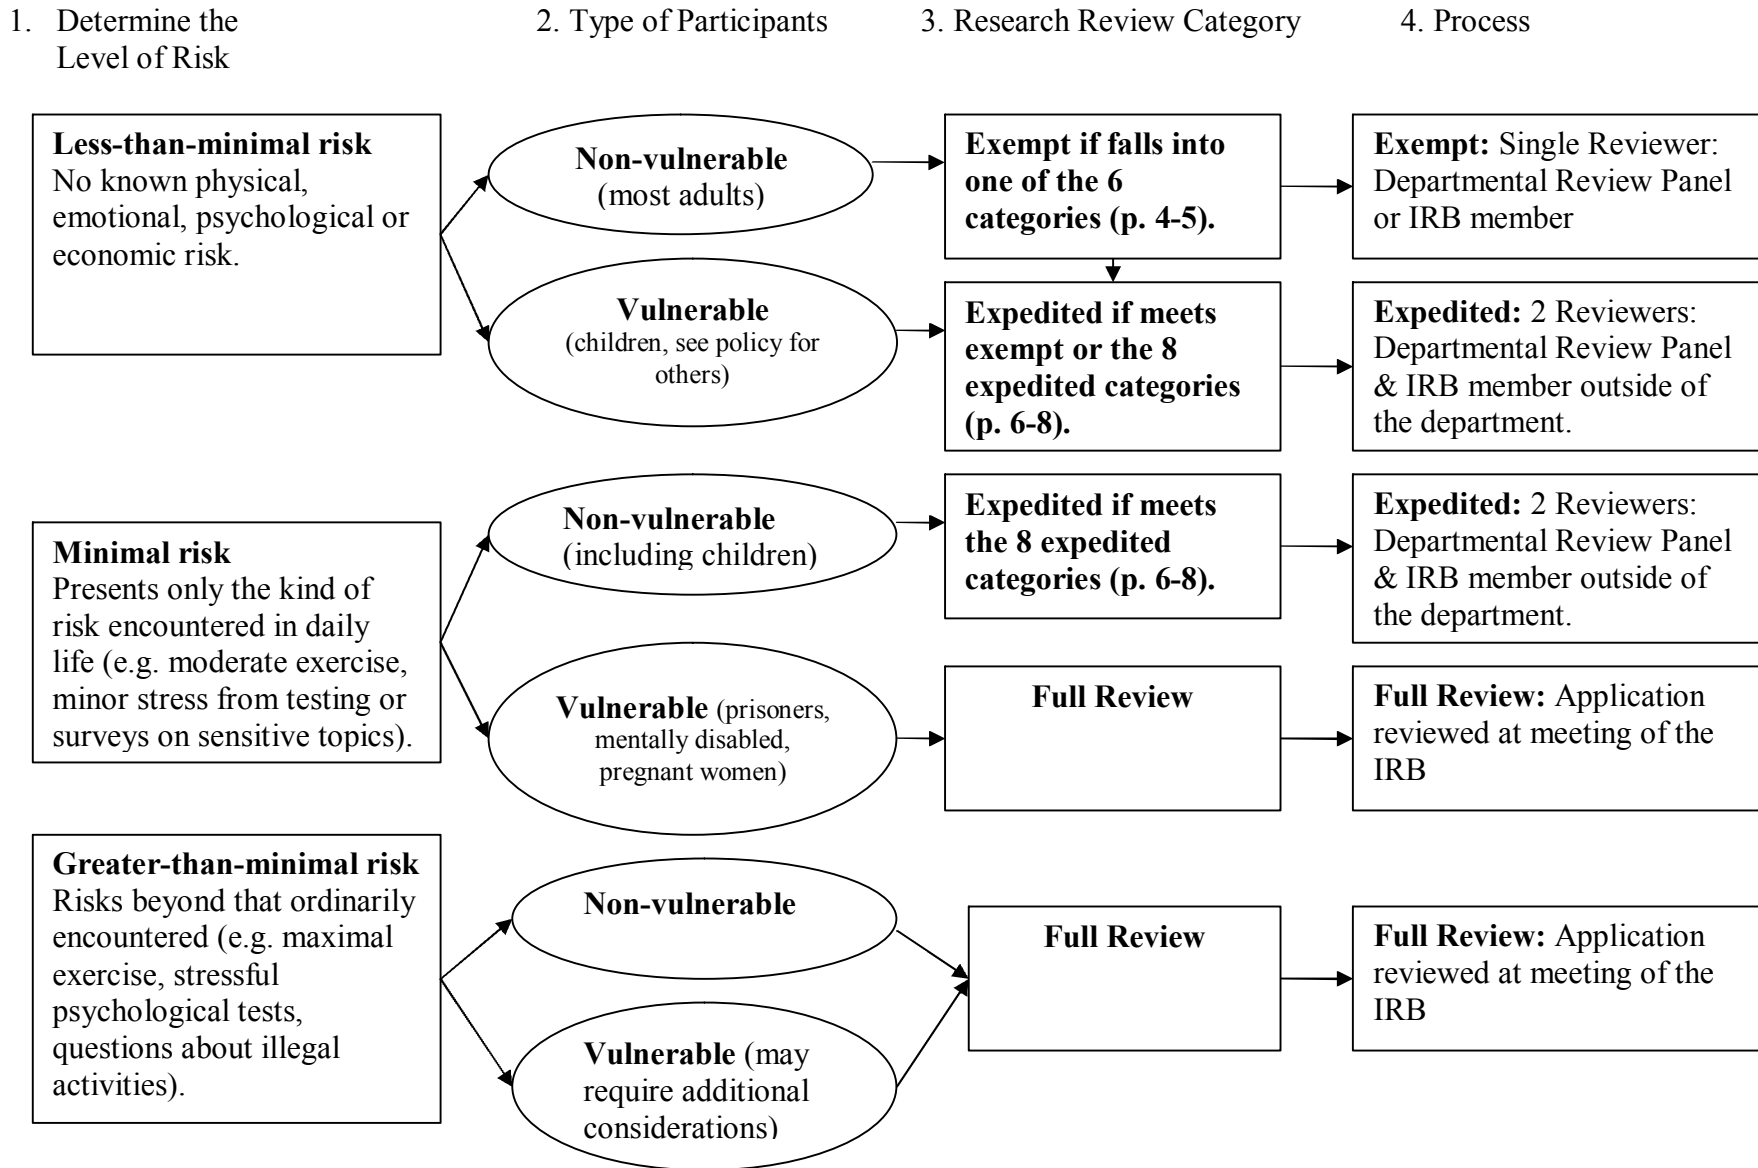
1. Determine the Level of Risk

2. Type of Participants

3. Research Review Category

4. Process

**Less-than-minimal risk**
No known physical, emotional, psychological or economic risk.

**Non-vulnerable**
(most adults)

**Exempt if falls into one of the 6 categories (p. 4-5).**

**Exempt:** Single Reviewer: Departmental Review Panel or IRB member

**Vulnerable**
(children, see policy for others)

**Expedited if meets exempt or the 8 expedited categories (p. 6-8).**

**Expedited:** 2 Reviewers: Departmental Review Panel & IRB member outside of the department.

**Minimal risk**
Presents only the kind of risk encountered in daily life (e.g. moderate exercise, minor stress from testing or surveys on sensitive topics).

**Non-vulnerable**
(including children)

**Expedited if meets the 8 expedited categories (p. 6-8).**

**Expedited:** 2 Reviewers: Departmental Review Panel & IRB member outside of the department.

**Vulnerable** (prisoners, mentally disabled, pregnant women)

**Full Review**

**Full Review:** Application reviewed at meeting of the IRB

**Greater-than-minimal risk**
Risks beyond that ordinarily encountered (e.g. maximal exercise, stressful psychological tests, questions about illegal activities).

**Non-vulnerable**

**Vulnerable** (may require additional considerations)

**Full Review**

**Full Review:** Application reviewed at meeting of the IRB